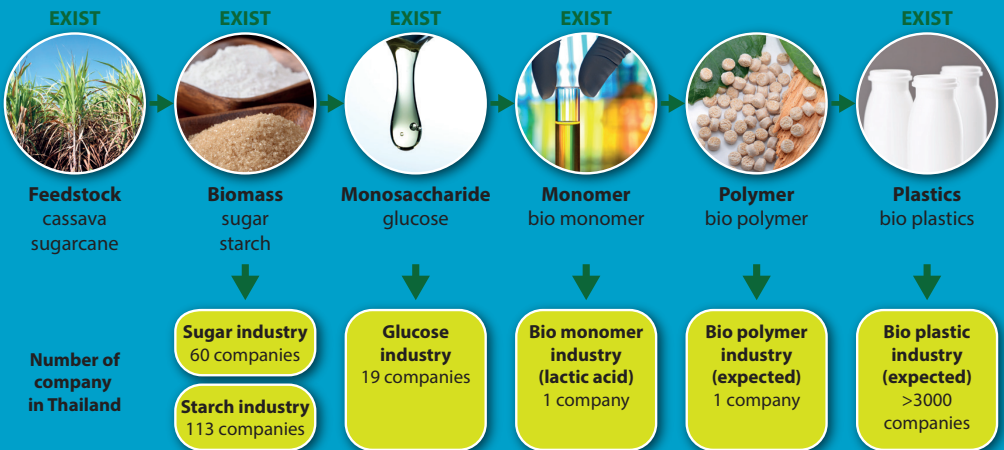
EXIST
Feedstock
cassava
sugarcane

EXIST
Biomass
sugar
starch

EXIST
Monosaccharide
glucose

EXIST
Monomer
bio monomer

Polymer
bio polymer

EXIST
Plastics
bio plastics

Number of company in Thailand

Sugar industry
60 companies

Starch industry
113 companies

Glucose industry
19 companies

Bio monomer industry (lactic acid)
1 company

Bio polymer industry (expected)
1 company

Bio plastic industry (expected)
>3000 companies